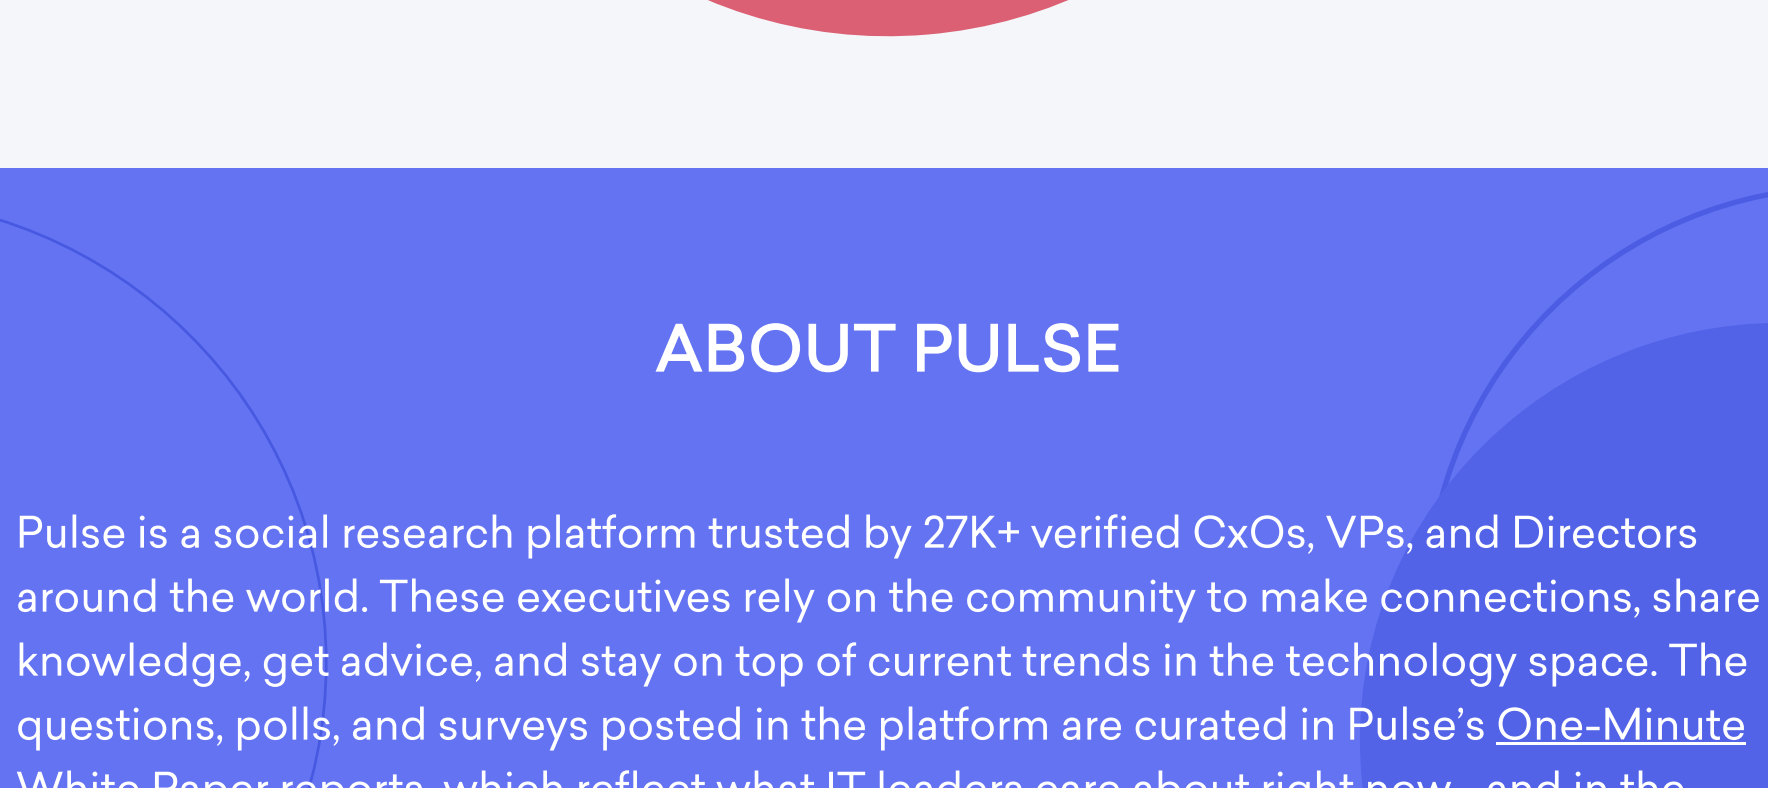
ABOUT PULSE

Pulse is a social research platform trusted by 27K+ verified CxOs, VPs, and Directors around the world. These executives rely on the community to make connections, share knowledge, get advice, and stay on top of current trends in the technology space. The questions, polls, and surveys posted in the platform are curated in Pulse's One-Minute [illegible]